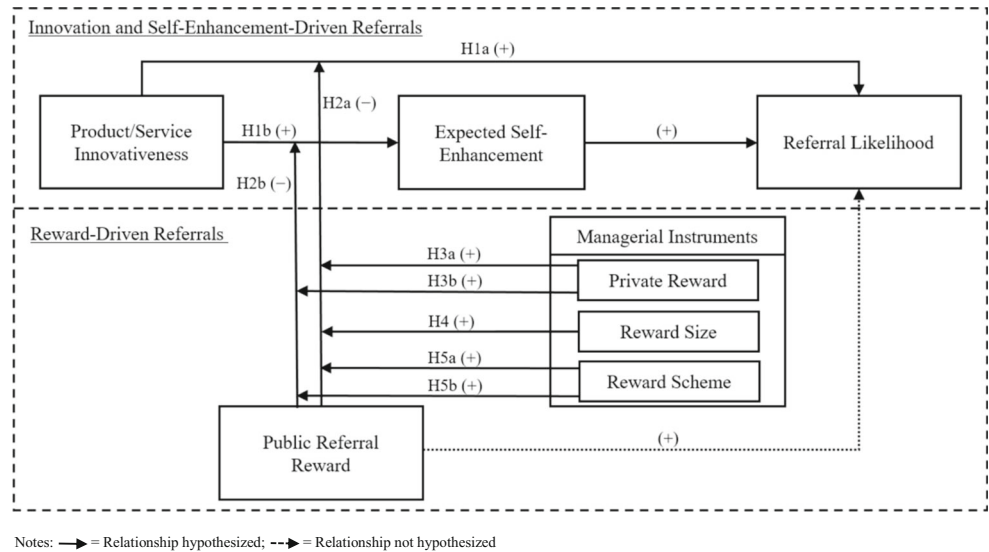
Innovation and Self-Enhancement-Driven Referrals

H1a (+)

Product/Service Innovativeness

H1b (+)

H2a (−)

H2b (−)

Expected Self-Enhancement

(+)

Referral Likelihood

Reward-Driven Referrals

Managerial Instruments

H3a (+)

H3b (+)

Private Reward

H4 (+)

Reward Size

H5a (+)

H5b (+)

Reward Scheme

Public Referral Reward

(+)

Notes: → = Relationship hypothesized; - - → = Relationship not hypothesized